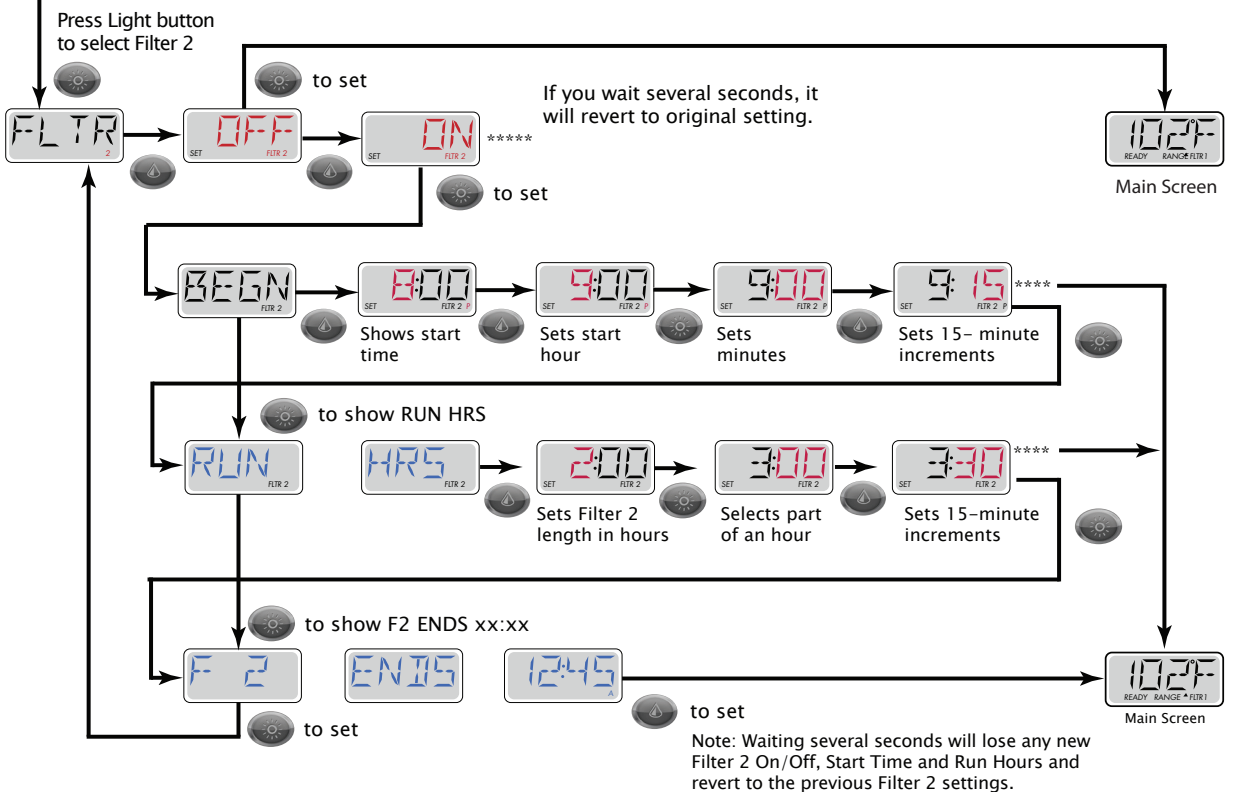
Press Light button to select Filter 2

to set

If you wait several seconds, it will revert to original setting.

FLTR
2

OFF
SET FLTR 2

ON
SET FLTR 2
*****

to set

102°F
READY RANGE FLTR 1
Main Screen

BEGN
FLTR 2

8:00
SET FLTR 2 P
Shows start time

9:00
SET FLTR 2 P
Sets start hour

9:00
SET FLTR 2 P
Sets minutes

9:15
SET FLTR 2 P
****
Sets 15– minute increments

to show RUN HRS

RUN
FLTR 2

HRS
FLTR 2

2:00
SET FLTR 2
Sets Filter 2 length in hours

3:00
SET FLTR 2
Selects part of an hour

3:30
SET FLTR 2
****
Sets 15–minute increments

to show F2 ENDS xx:xx

F 2

ENDS

12:45
A

to set

to set

102°F
READY RANGE FLTR 1
Main Screen

Note: Waiting several seconds will lose any new Filter 2 On/Off, Start Time and Run Hours and revert to the previous Filter 2 settings.